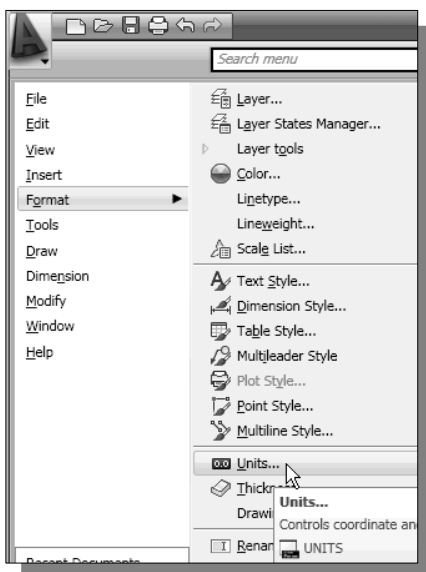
Search menu

File
Edit
View
Insert
Format
Tools
Draw
Dimension
Modify
Window
Help

Layer...
Layer States Manager...
Layer tools
Color...
Linetype...
Lineweight...
Scale List...
Text Style...
Dimension Style...
Table Style...
Multileader Style
Plot Style...
Point Style...
Multiline Style...
0.0 Units...
Thickn
Drawi
Renan

Units...
Controls coordinate an
UNITS

Recent Documents